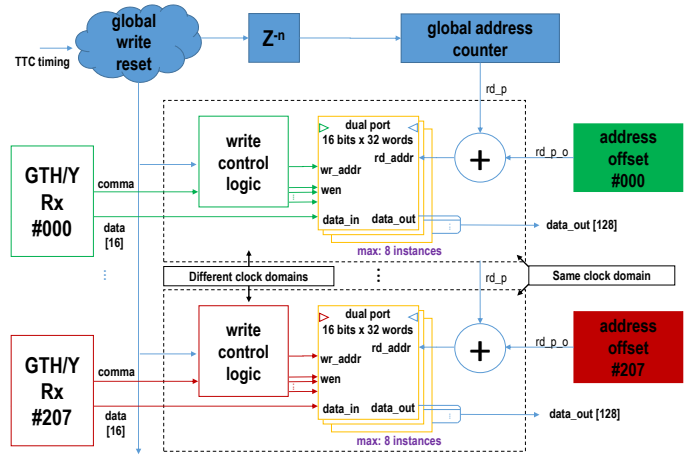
global write reset

TTC timing

$Z^{-n}$

global address counter

rd_p

write control logic

dual port 16 bits x 32 words

rd_addr

wr_addr

wen

data_in

data_out

max: 8 instances

rd_p_o

address offset #000

GTH/Y Rx #000

comma

data [16]

data_out [128]

Different clock domains

Same clock domain

rd_p

GTH/Y Rx #207

comma

data [16]

write control logic

dual port 16 bits x 32 words

rd_addr

wr_addr

wen

data_in

data_out

max: 8 instances

rd_p_o

address offset #207

data_out [128]